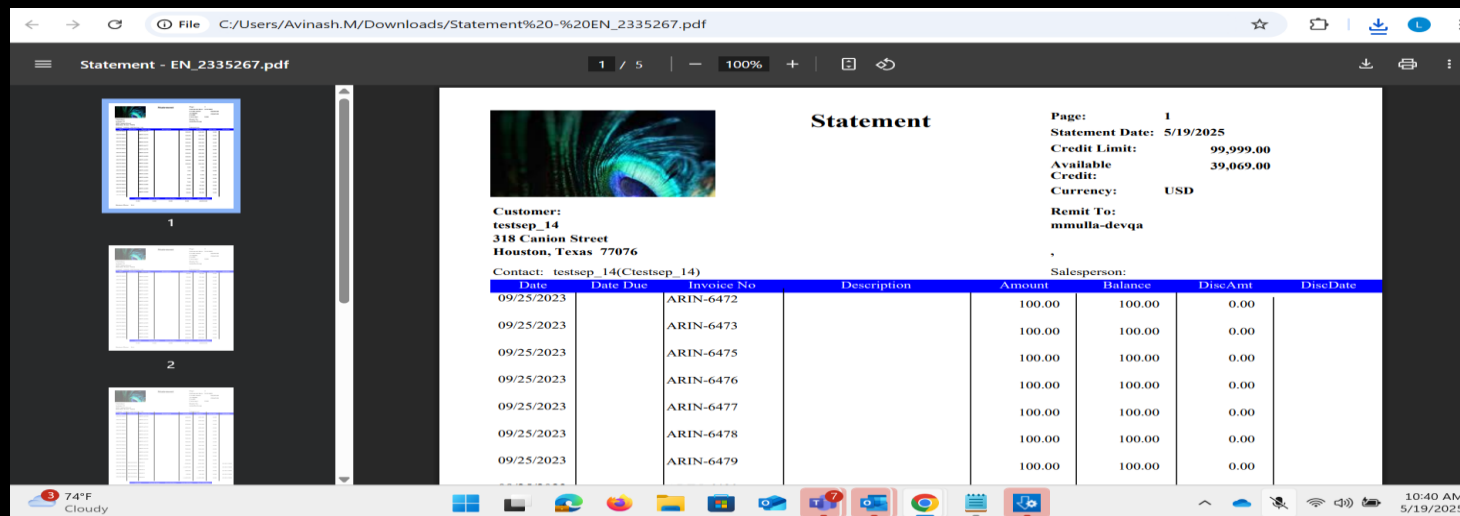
File C:/Users/Avinash.M/Downloads/Statement%20-%20EN_2335267.pdf

Statement - EN_2335267.pdf 1 / 5 — 100% +

1

2

Statement

Page: 1
Statement Date: 5/19/2025
Credit Limit: 99,999.00
Available Credit: 39,069.00
Currency: USD

Customer:
testsep_14
318 Canion Street
Houston, Texas 77076

Remit To:
mmulla-devqa
,

Contact: testsep_14(Ctestsep_14)

Salesperson:

| Date | Date Due | Invoice No | Description | Amount | Balance | DiscAmt | DiscDate |
|---|---|---|---|---|---|---|---|
| 09/25/2023 | | ARIN-6472 | | 100.00 | 100.00 | 0.00 | |
| 09/25/2023 | | ARIN-6473 | | 100.00 | 100.00 | 0.00 | |
| 09/25/2023 | | ARIN-6475 | | 100.00 | 100.00 | 0.00 | |
| 09/25/2023 | | ARIN-6476 | | 100.00 | 100.00 | 0.00 | |
| 09/25/2023 | | ARIN-6477 | | 100.00 | 100.00 | 0.00 | |
| 09/25/2023 | | ARIN-6478 | | 100.00 | 100.00 | 0.00 | |
| 09/25/2023 | | ARIN-6479 | | 100.00 | 100.00 | 0.00 | |

3 74°F Cloudy

7

10:40 AM
5/19/2025